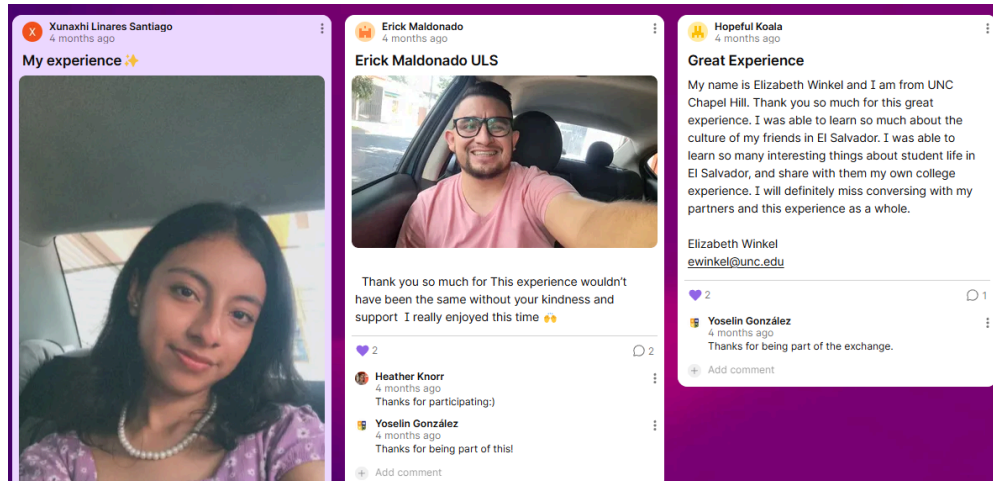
X Xunaxhi Linares Santiago
4 months ago

My experience ✨

Erick Maldonado
4 months ago

Erick Maldonado ULS

Thank you so much for This experience wouldn't have been the same without your kindness and support I really enjoyed this time 🙌

♥ 2 💬 2

Heather Knorr
4 months ago
Thanks for participating:)

Yoselin González
4 months ago
Thanks for being part of this!

Add comment

Hopeful Koala
4 months ago

Great Experience

My name is Elizabeth Winkel and I am from UNC Chapel Hill. Thank you so much for this great experience. I was able to learn so much about the culture of my friends in El Salvador. I was able to learn so many interesting things about student life in El Salvador, and share with them my own college experience. I will definitely miss conversing with my partners and this experience as a whole.

Elizabeth Winkel
ewinkel@unc.edu

♥ 2 💬 1

Yoselin González
4 months ago
Thanks for being part of the exchange.

Add comment